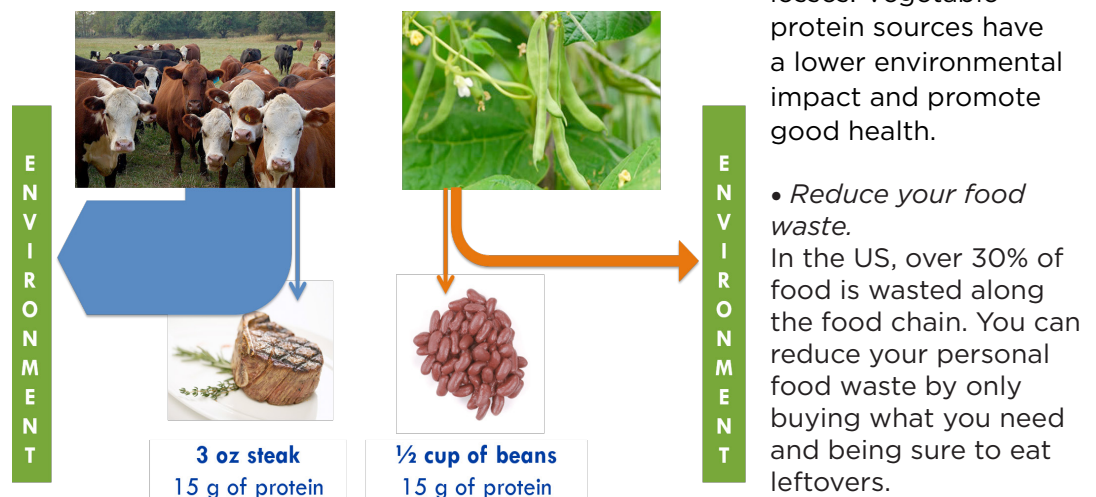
ENVIRONMENT

3 oz steak
15 g of protein

½ cup of beans
15 g of protein

ENVIRONMENT

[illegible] Vegetable protein sources have a lower environmental impact and promote good health.

• *Reduce your food waste.*
In the US, over 30% of food is wasted along the food chain. You can reduce your personal food waste by only buying what you need and being sure to eat leftovers.